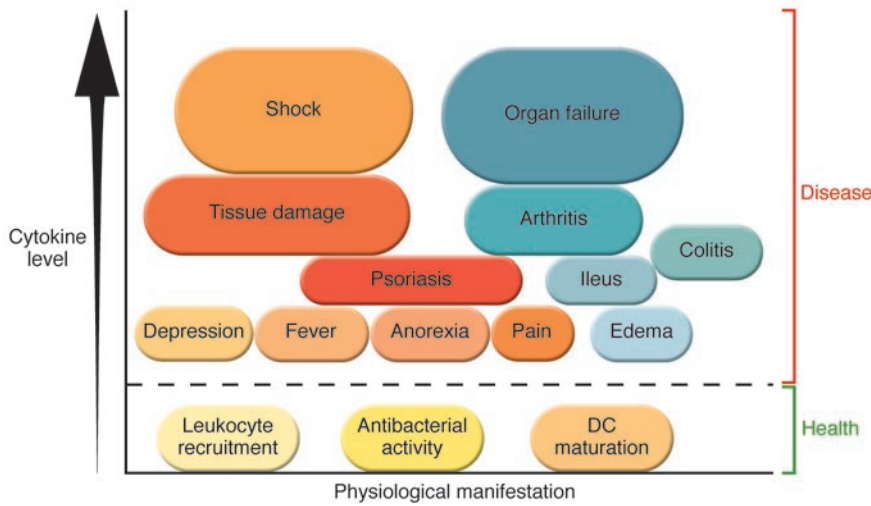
Cytokine level

Shock

Organ failure

Tissue damage

Arthritis

Colitis

Psoriasis

Ileus

Depression

Fever

Anorexia

Pain

Edema

Disease

Leukocyte recruitment

Antibacterial activity

DC maturation

Health

Physiological manifestation